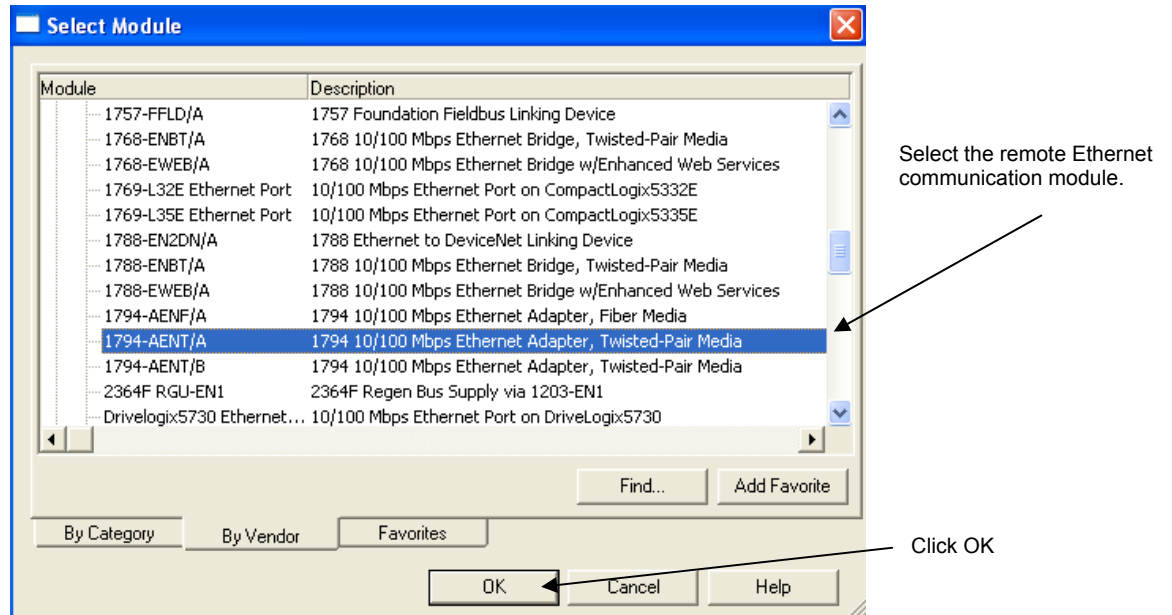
Select Module

| Module | Description |
|---|---|
| 1757-FFLD/A | 1757 Foundation Fieldbus Linking Device |
| 1768-ENBT/A | 1768 10/100 Mbps Ethernet Bridge, Twisted-Pair Media |
| 1768-EWEB/A | 1768 10/100 Mbps Ethernet Bridge w/Enhanced Web Services |
| 1769-L32E Ethernet Port | 10/100 Mbps Ethernet Port on CompactLogix5332E |
| 1769-L35E Ethernet Port | 10/100 Mbps Ethernet Port on CompactLogix5335E |
| 1788-EN2DN/A | 1788 Ethernet to DeviceNet Linking Device |
| 1788-ENBT/A | 1788 10/100 Mbps Ethernet Bridge, Twisted-Pair Media |
| 1788-EWEB/A | 1788 10/100 Mbps Ethernet Bridge w/Enhanced Web Services |
| 1794-AENF/A | 1794 10/100 Mbps Ethernet Adapter, Fiber Media |
| 1794-AENT/A | 1794 10/100 Mbps Ethernet Adapter, Twisted-Pair Media |
| 1794-AENT/B | 1794 10/100 Mbps Ethernet Adapter, Twisted-Pair Media |
| 2364F RGU-EN1 | 2364F Regen Bus Supply via 1203-EN1 |
| Drivelogix5730 Ethernet... | 10/100 Mbps Ethernet Port on DriveLogix5730 |

Find... Add Favorite

By Category By Vendor Favorites

OK Cancel Help

Select the remote Ethernet communication module.

Click OK